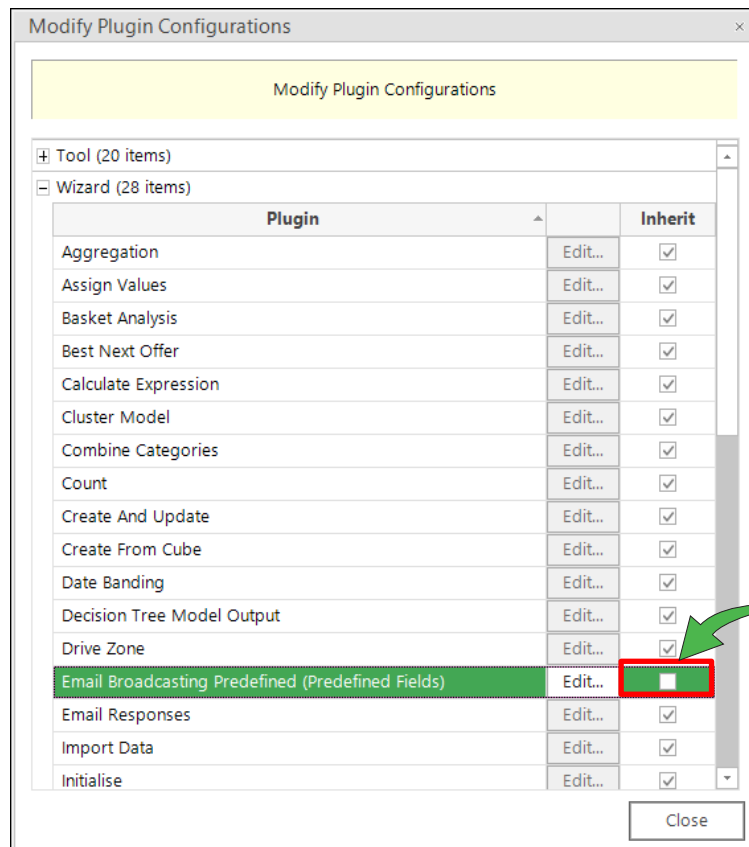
Modify Plugin Configurations ×

Modify Plugin Configurations

+ Tool (20 items)
− Wizard (28 items)

| Plugin | | Inherit |
|---|---|---|
| Aggregation | Edit... | ✓ |
| Assign Values | Edit... | ✓ |
| Basket Analysis | Edit... | ✓ |
| Best Next Offer | Edit... | ✓ |
| Calculate Expression | Edit... | ✓ |
| Cluster Model | Edit... | ✓ |
| Combine Categories | Edit... | ✓ |
| Count | Edit... | ✓ |
| Create And Update | Edit... | ✓ |
| Create From Cube | Edit... | ✓ |
| Date Banding | Edit... | ✓ |
| Decision Tree Model Output | Edit... | ✓ |
| Drive Zone | Edit... | ✓ |
| Email Broadcasting Predefined (Predefined Fields) | Edit... | |
| Email Responses | Edit... | ✓ |
| Import Data | Edit... | ✓ |
| Initialise | Edit... | ✓ |

Close